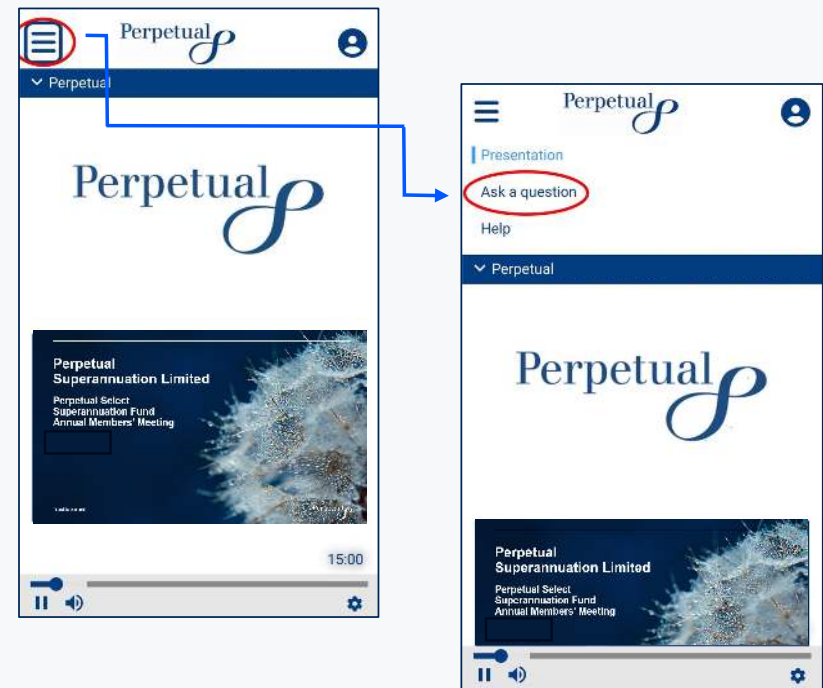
Perpetual

Perpetual

Perpetual

Perpetual Superannuation Limited

Perpetual Select Superannuation Fund Annual Members' Meeting

15:00

Perpetual

Presentation

Ask a question

Help

Perpetual

Perpetual

Perpetual Superannuation Limited

Perpetual Select Superannuation Fund Annual Members' Meeting